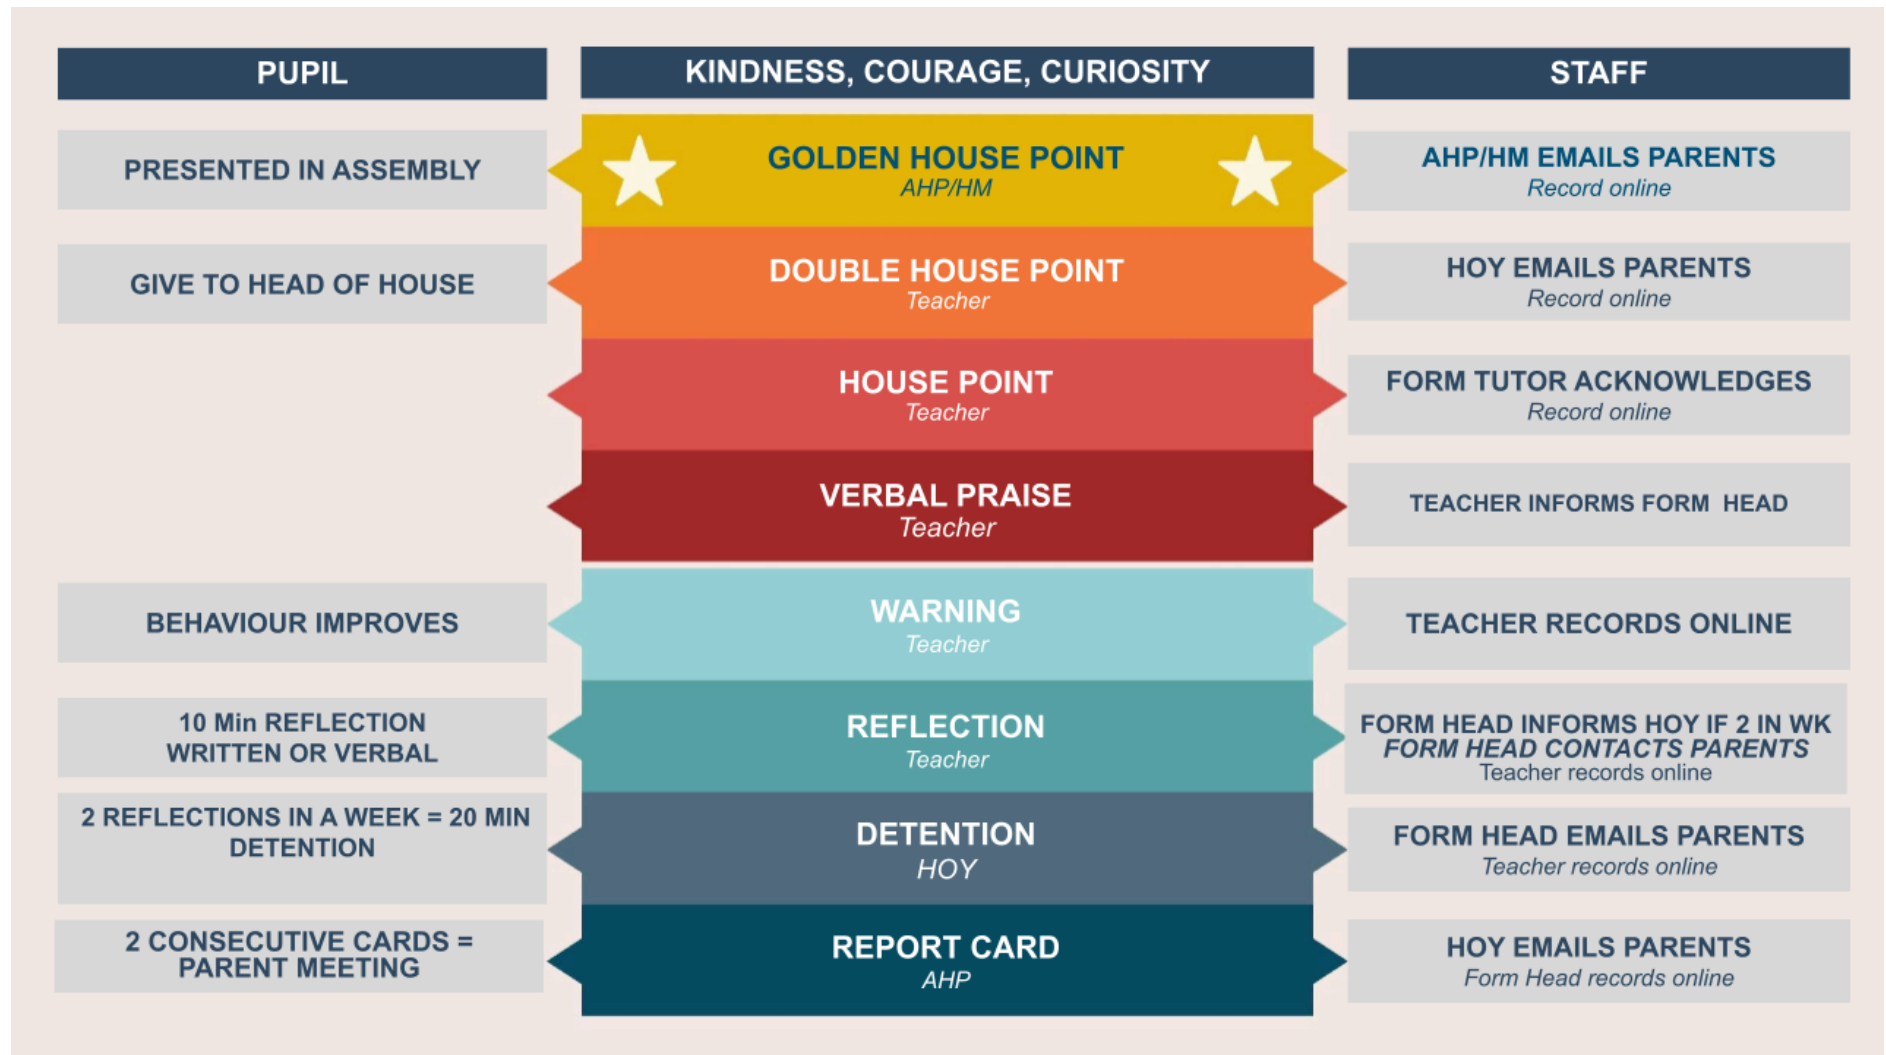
| PUPIL | KINDNESS, COURAGE, CURIOSITY | STAFF |
|---|---|---|
| PRESENTED IN ASSEMBLY | GOLDEN HOUSE POINT *AHP/HM* | AHP/HM EMAILS PARENTS *Record online* |
| GIVE TO HEAD OF HOUSE | DOUBLE HOUSE POINT *Teacher* | HOY EMAILS PARENTS *Record online* |
| | HOUSE POINT *Teacher* | FORM TUTOR ACKNOWLEDGES *Record online* |
| | VERBAL PRAISE *Teacher* | TEACHER INFORMS FORM HEAD |
| BEHAVIOUR IMPROVES | WARNING *Teacher* | TEACHER RECORDS ONLINE |
| 10 Min REFLECTION WRITTEN OR VERBAL | REFLECTION *Teacher* | FORM HEAD INFORMS HOY IF 2 IN WK *FORM HEAD CONTACTS PARENTS* Teacher records online |
| 2 REFLECTIONS IN A WEEK = 20 MIN DETENTION | DETENTION *HOY* | FORM HEAD EMAILS PARENTS *Teacher records online* |
| 2 CONSECUTIVE CARDS = PARENT MEETING | REPORT CARD *AHP* | HOY EMAILS PARENTS *Form Head records online* |